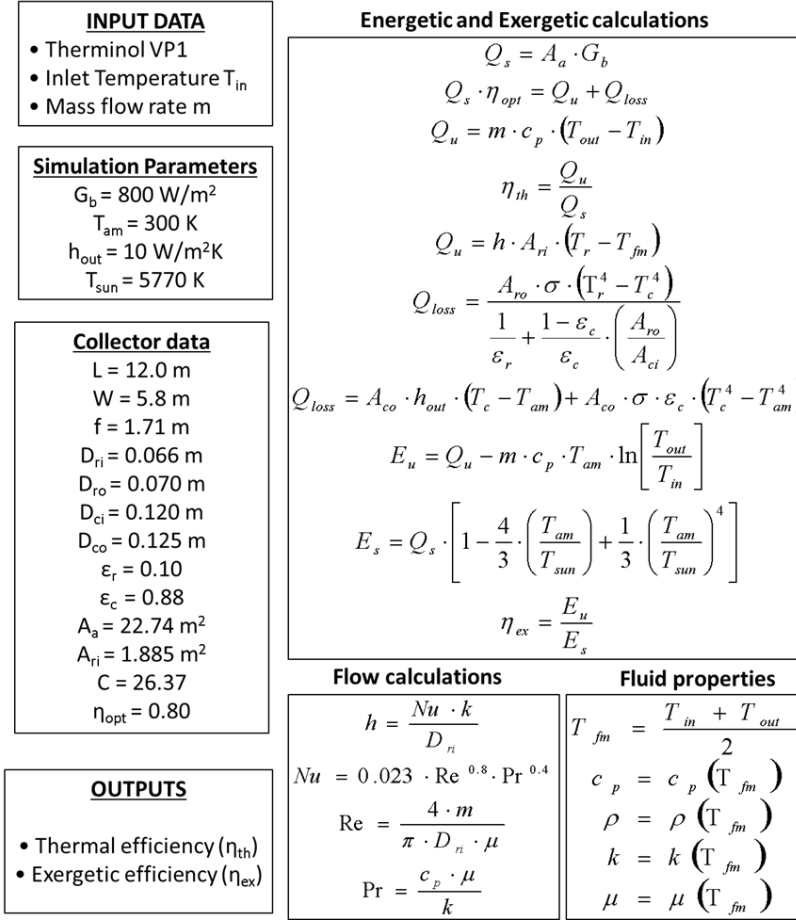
**INPUT DATA**
• Therminol VP1
• Inlet Temperature $T_{in}$
• Mass flow rate m

**Simulation Parameters**
$G_b$ = 800 W/m²
$T_{am}$ = 300 K
$h_{out}$ = 10 W/m²K
$T_{sun}$ = 5770 K

**Collector data**
L = 12.0 m
W = 5.8 m
f = 1.71 m
$D_{ri}$ = 0.066 m
$D_{ro}$ = 0.070 m
$D_{ci}$ = 0.120 m
$D_{co}$ = 0.125 m
$\varepsilon_r$ = 0.10
$\varepsilon_c$ = 0.88
$A_a$ = 22.74 m²
$A_{ri}$ = 1.885 m²
C = 26.37
$\eta_{opt}$ = 0.80

**OUTPUTS**
• Thermal efficiency ($\eta_{th}$)
• Exergetic efficiency ($\eta_{ex}$)

**Energetic and Exergetic calculations**
$Q_s = A_a \cdot G_b$
$Q_s \cdot \eta_{opt} = Q_u + Q_{loss}$
$Q_u = m \cdot c_p \cdot (T_{out} - T_{in})$
$\eta_{th} = \frac{Q_u}{Q_s}$
$Q_u = h \cdot A_{ri} \cdot (T_r - T_{fm})$
$Q_{loss} = \frac{A_{ro} \cdot \sigma \cdot (T_r^4 - T_c^4)}{\frac{1}{\varepsilon_r} + \frac{1-\varepsilon_c}{\varepsilon_c} \cdot \left(\frac{A_{ro}}{A_{ci}}\right)}$
$Q_{loss} = A_{co} \cdot h_{out} \cdot (T_c - T_{am}) + A_{co} \cdot \sigma \cdot \varepsilon_c \cdot (T_c^4 - T_{am}^4)$
$E_u = Q_u - m \cdot c_p \cdot T_{am} \cdot \ln\left[\frac{T_{out}}{T_{in}}\right]$
$E_s = Q_s \cdot \left[1 - \frac{4}{3} \cdot \left(\frac{T_{am}}{T_{sun}}\right) + \frac{1}{3} \cdot \left(\frac{T_{am}}{T_{sun}}\right)^4\right]$
$\eta_{ex} = \frac{E_u}{E_s}$

**Flow calculations**
$h = \frac{Nu \cdot k}{D_{ri}}$
$Nu = 0.023 \cdot Re^{0.8} \cdot Pr^{0.4}$
$Re = \frac{4 \cdot m}{\pi \cdot D_{ri} \cdot \mu}$
$Pr = \frac{c_p \cdot \mu}{k}$

**Fluid properties**
$T_{fm} = \frac{T_{in} + T_{out}}{2}$
$c_p = c_p(T_{fm})$
$\rho = \rho(T_{fm})$
$k = k(T_{fm})$
$\mu = \mu(T_{fm})$